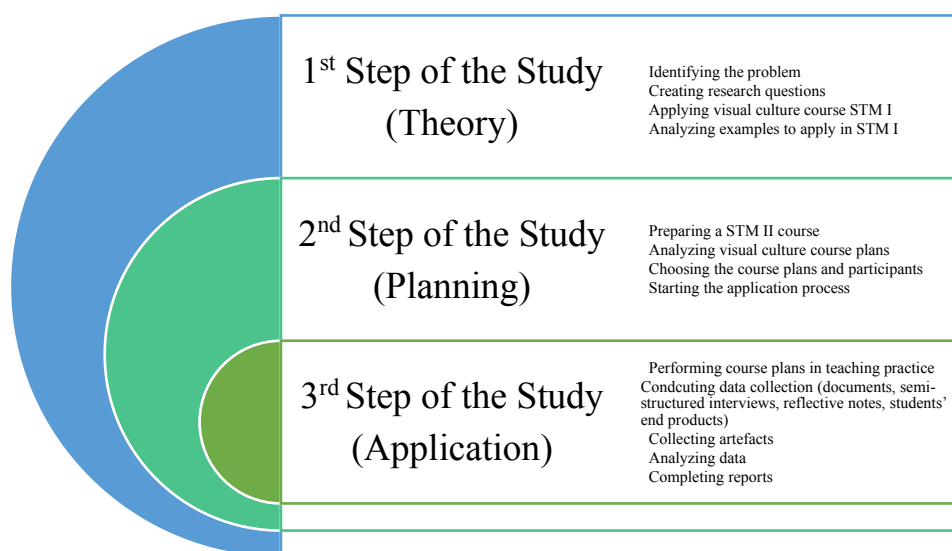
1$^{st}$ Step of the Study (Theory)

Identifying the problem
Creating research questions
Applying visual culture course STM I
Analyzing examples to apply in STM I

2$^{nd}$ Step of the Study (Planning)

Preparing a STM II course
Analyzing visual culture course plans
Choosing the course plans and participants
Starting the application process

3$^{rd}$ Step of the Study (Application)

Performing course plans in teaching practice
Condcuting data collection (documents, semi-structured interviews, reflective notes, students' end products)
Collecting artefacts
Analyzing data
Completing reports